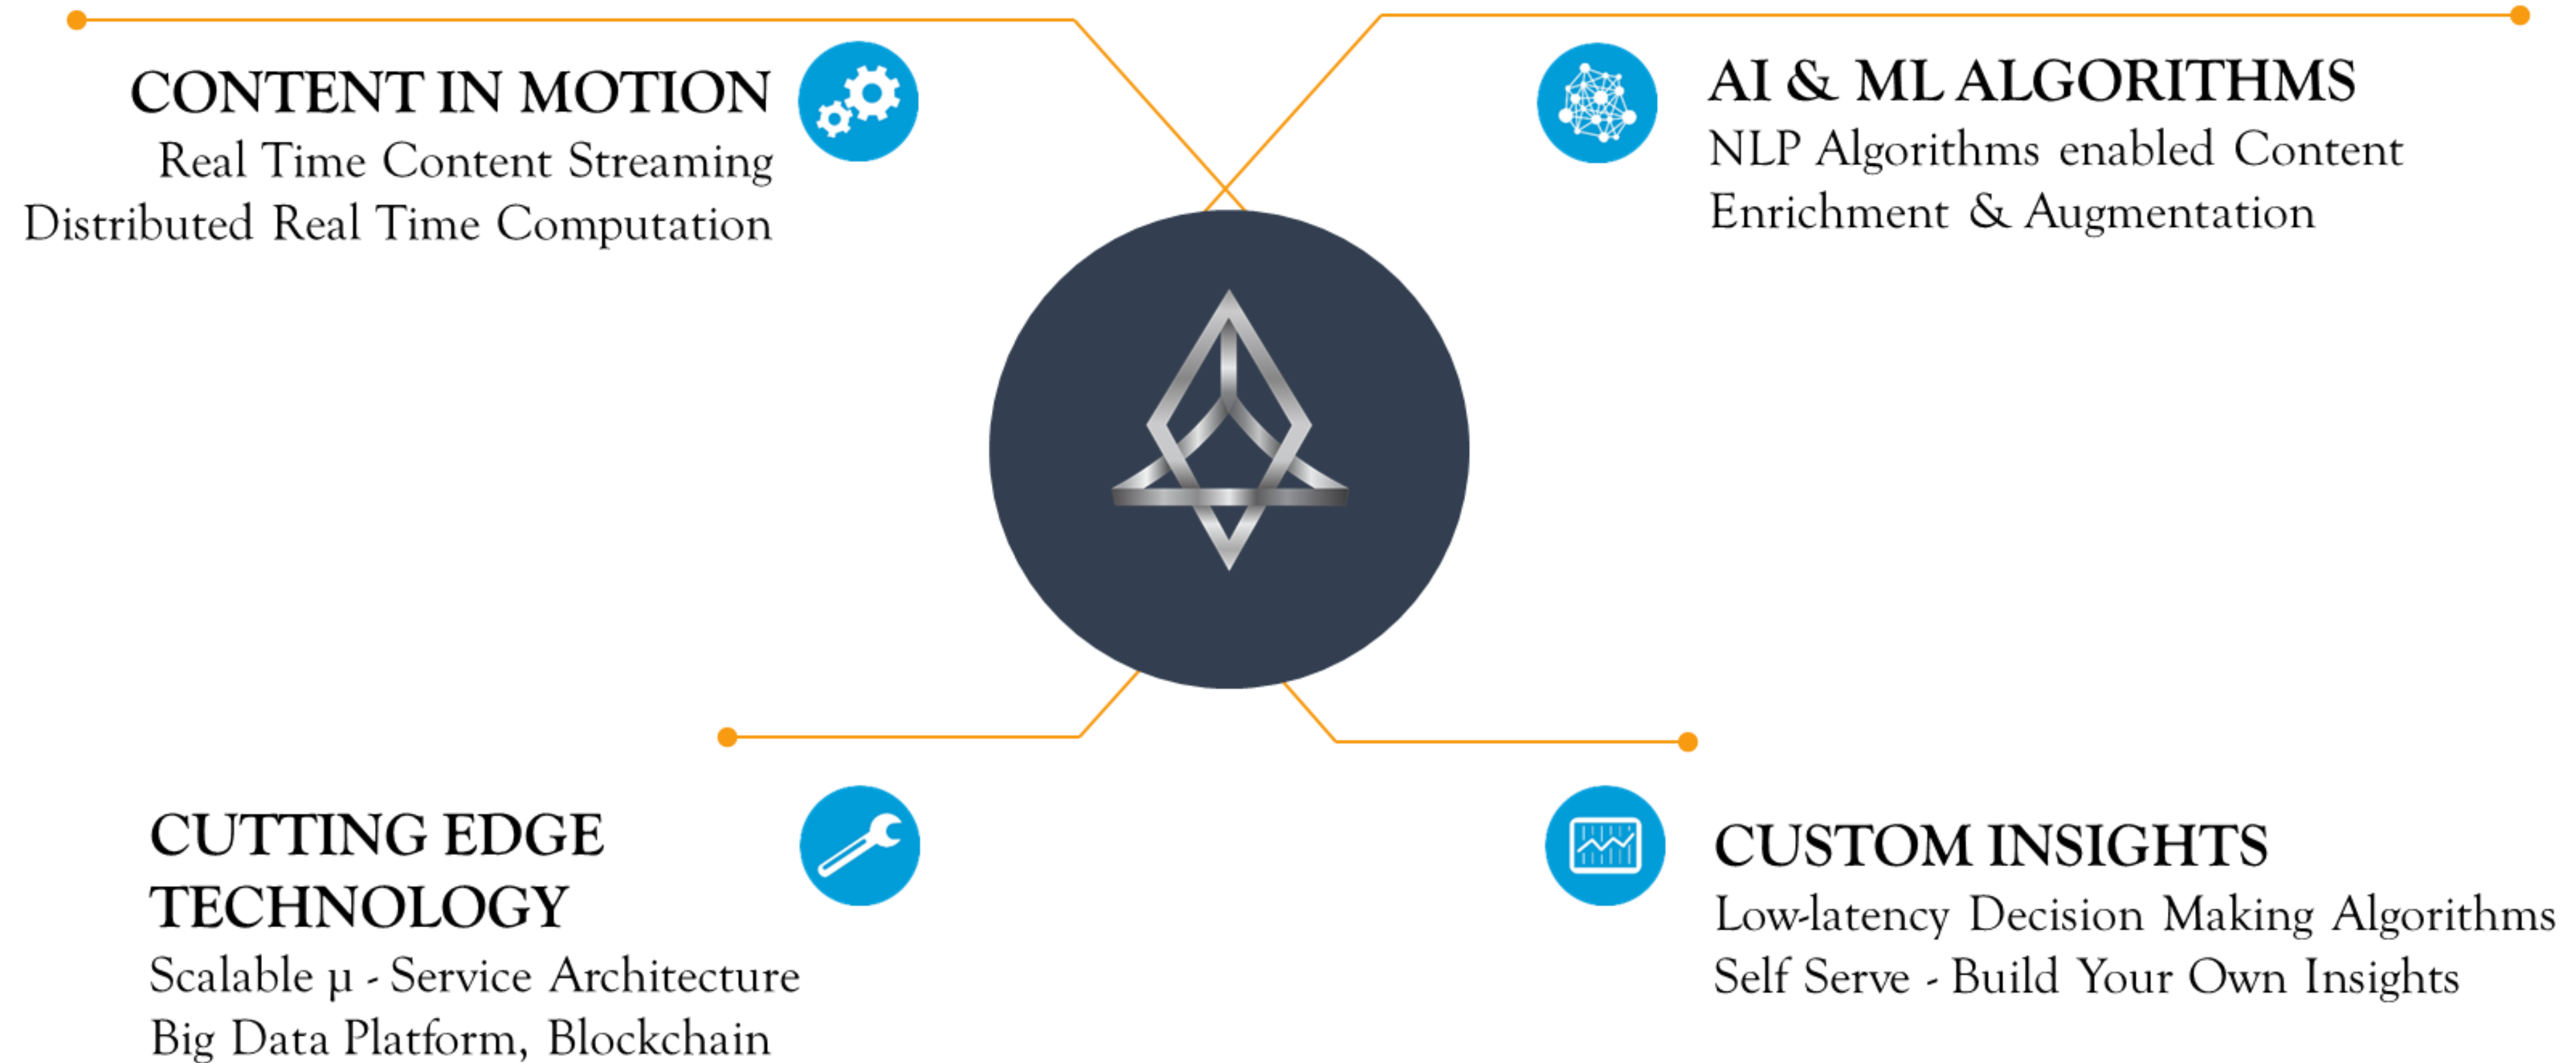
CONTENT IN MOTION
Real Time Content Streaming
Distributed Real Time Computation

AI & ML ALGORITHMS
NLP Algorithms enabled Content Enrichment & Augmentation

CUTTING EDGE TECHNOLOGY
Scalable μ - Service Architecture
Big Data Platform, Blockchain

CUSTOM INSIGHTS
Low-latency Decision Making Algorithms
Self Serve - Build Your Own Insights